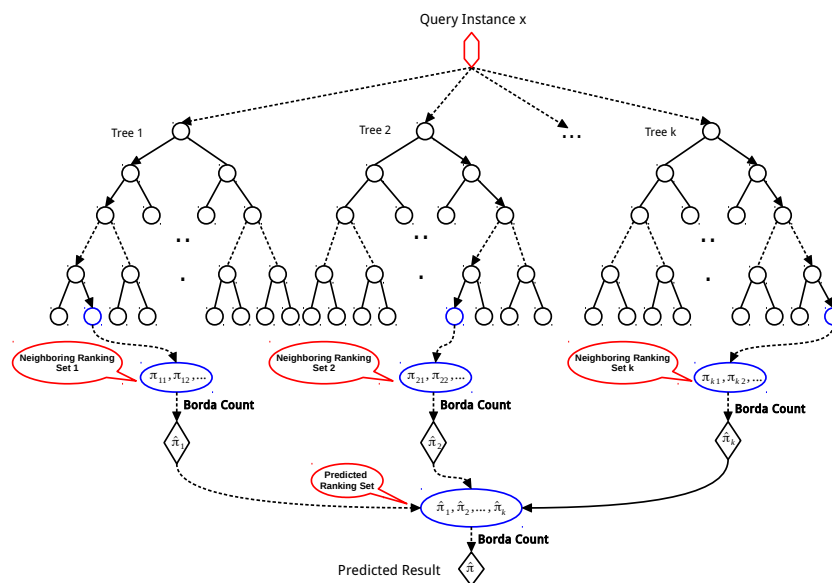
Query Instance x

Tree 1

Tree 2

...

Tree k

Neighboring Ranking Set 1

$\pi_{11}, \pi_{12}, \ldots$

Borda Count

$\hat{\pi}_1$

Neighboring Ranking Set 2

$\pi_{21}, \pi_{22}, \ldots$

Borda Count

$\hat{\pi}_2$

Neighboring Ranking Set k

$\pi_{k1}, \pi_{k2}, \ldots$

Borda Count

$\hat{\pi}_k$

Predicted Ranking Set

$\hat{\pi}_1, \hat{\pi}_2, \ldots, \hat{\pi}_k$

Borda Count

Predicted Result

$\hat{\pi}$